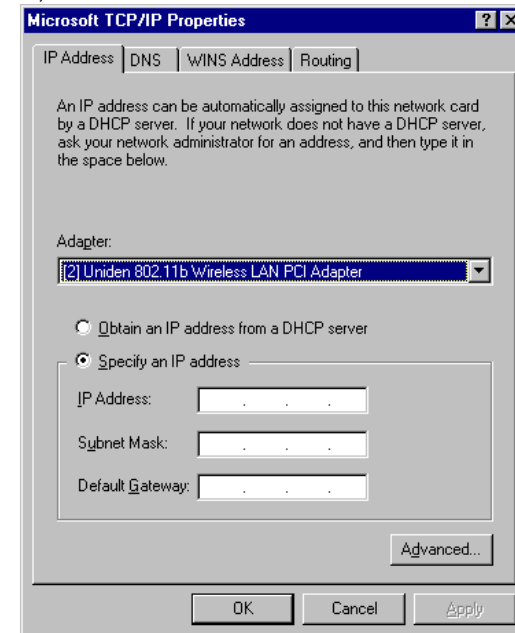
Microsoft TCP/IP Properties

? X

IP Address | DNS | WINS Address | Routing

An IP address can be automatically assigned to this network card by a DHCP server. If your network does not have a DHCP server, ask your network administrator for an address, and then type it in the space below.

Adapter:

[2] Uniden 802.11b Wireless LAN PCI Adapter

Obtain an IP address from a DHCP server

Specify an IP address

IP Address:

Subnet Mask:

Default Gateway:

Advanced...

OK

Cancel

Apply